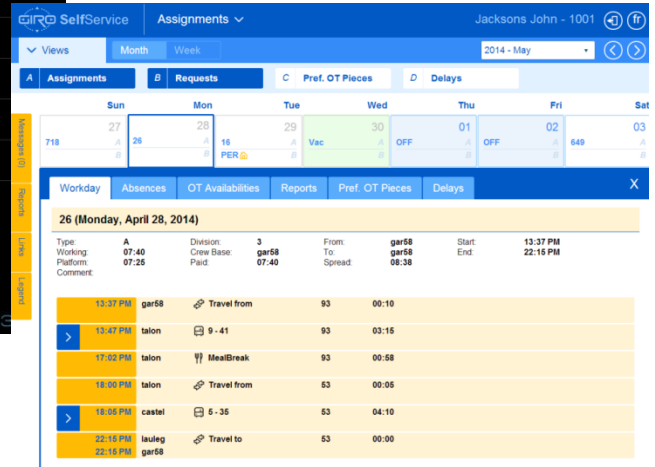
GIRO SelfService Assignments Jacksons John - 1001 fr

Views Month Week 2014 - May

A Assignments B Requests C Pref. OT Pieces D Delays

Messages (0)
Reports
Links
Legend

| Sun | Mon | Tue | Wed | Thu | Fri | Sat |
|---|---|---|---|---|---|---|
| 27 718 A B | 28 26 A B | 29 16 A PER B | 30 Vac A B | 01 OFF A B | 02 OFF A B | 03 649 A B |

Workday Absences OT Availabilities Reports Pref. OT Pieces Delays X

26 (Monday, April 28, 2014)

Type: A Division: 3 From: gar58 Start: 13:37 PM
Working: 07:40 Crew Base: gar58 To: gar58 End: 22:15 PM
Platform: 07:25 Paid: 07:40 Spread: 08:38
Comment:

| | | | | |
|---|---|---|---|---|
| 13:37 PM | gar58 | Travel from | 93 | 00:10 |
| 13:47 PM | talon | 9 - 41 | 93 | 03:15 |
| 17:02 PM | talon | MealBreak | 93 | 00:58 |
| 18:00 PM | talon | Travel from | 53 | 00:05 |
| 18:05 PM | castel | 5 - 35 | 53 | 04:10 |
| 22:15 PM 22:15 PM | lauleg gar58 | Travel to | 53 | 00:00 |